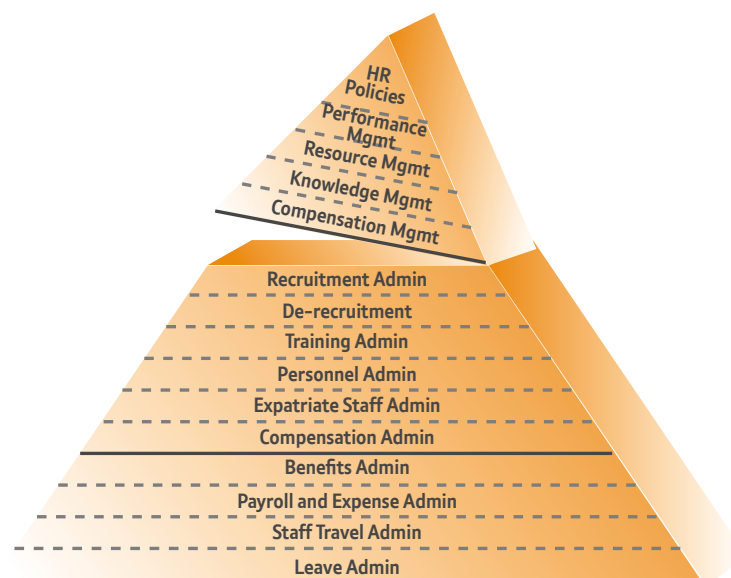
HR Policies

Performance Mgmt

Resource Mgmt

Knowledge Mgmt

Compensation Mgmt

Recruitment Admin

De-recruitment

Training Admin

Personnel Admin

Expatriate Staff Admin

Compensation Admin

Benefits Admin

Payroll and Expense Admin

Staff Travel Admin

Leave Admin